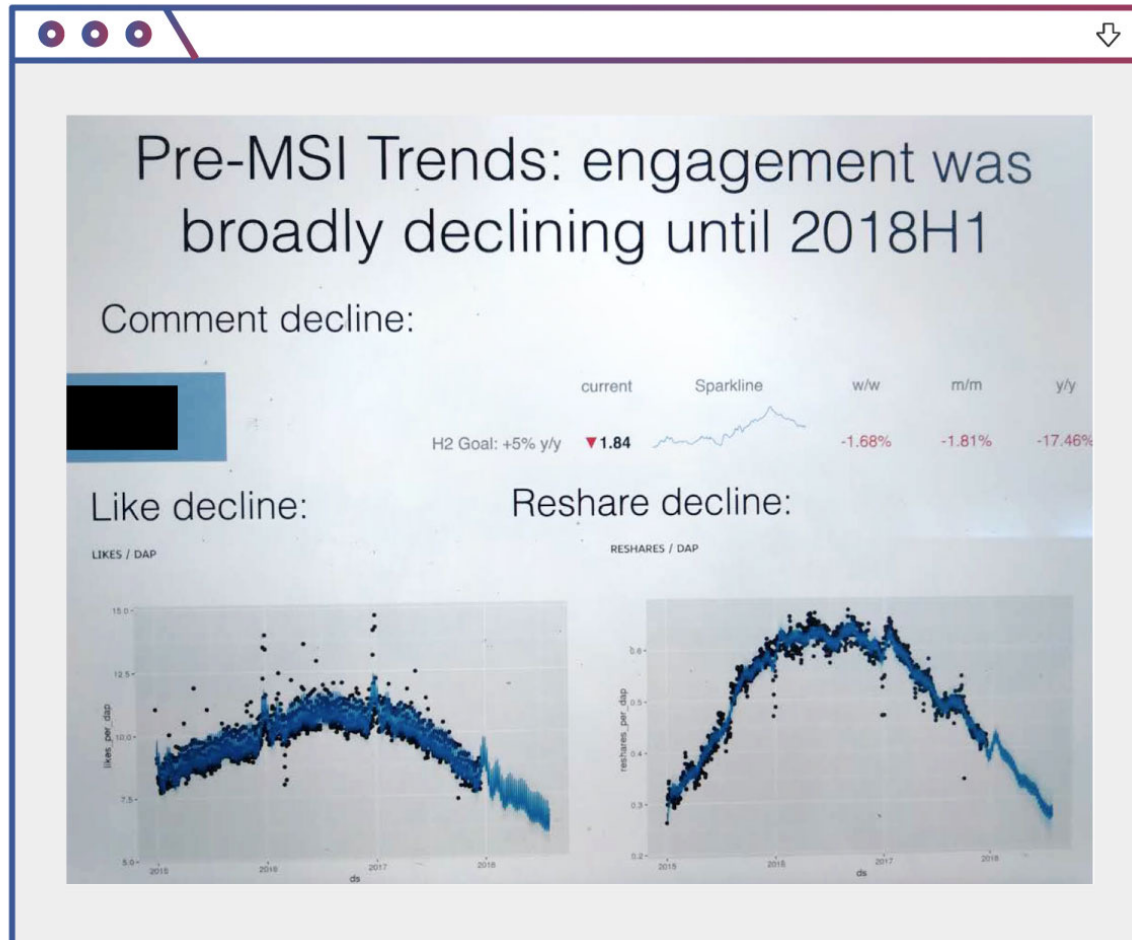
Pre-MSI Trends: engagement was broadly declining until 2018H1

Comment decline:

| | current | Sparkline | w/w | m/m | y/y |
|---|---|---|---|---|---|
| H2 Goal: +5% y/y | ▼1.84 | | -1.68% | -1.81% | -17.46% |

Like decline:

LIKES / DAP

15.0
12.5
10.0
7.5
5.0
likes_per_dap
2015 2016 2017 2018
ds

Reshare decline:

RESHARES / DAP

0.6
0.5
0.4
0.3
0.2
reshares_per_dap
2015 2016 2017 2018
ds